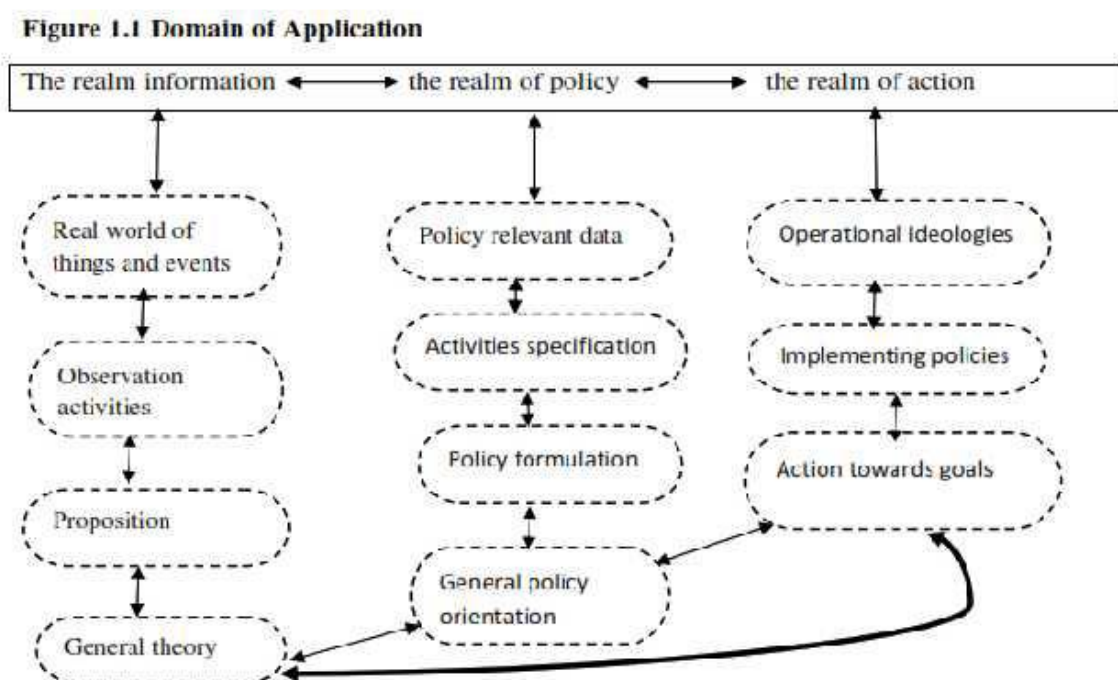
Figure 1.1 Domain of Application

The realm information the realm of policy the realm of action

Real world of things and events

Observation activities

Proposition

General theory

Policy relevant data

Activities specification

Policy formulation

General policy orientation

Operational ideologies

Implementing policies

Action towards goals